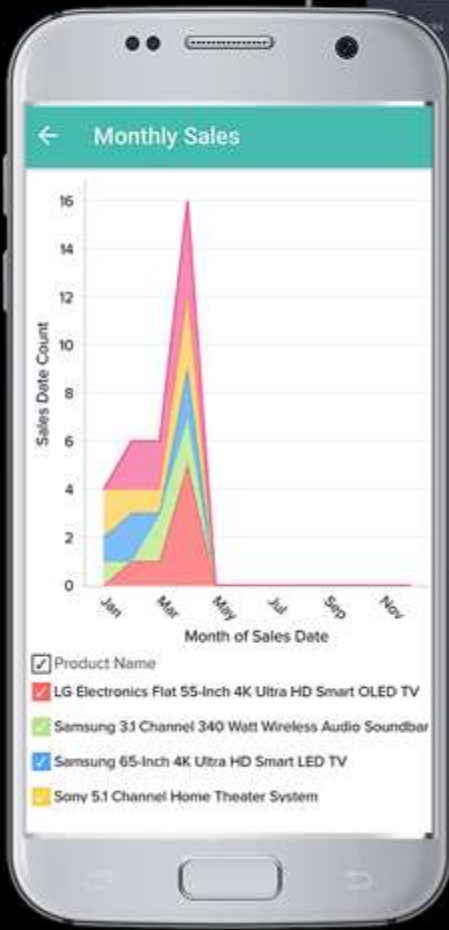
←

Monthly Sales

16
14
12
10
8
6
4
2
0

Sales Date Count

Jan
Mar
May
Jul
Sep
Nov

Month of Sales Date

Product Name
LG Electronics Flat 55-Inch 4K Ultra HD Smart OLED TV
Samsung 3.1 Channel 340 Watt Wireless Audio Soundbar
Samsung 65-Inch 4K Ultra HD Smart LED TV
Sony 5.1 Channel Home Theater System